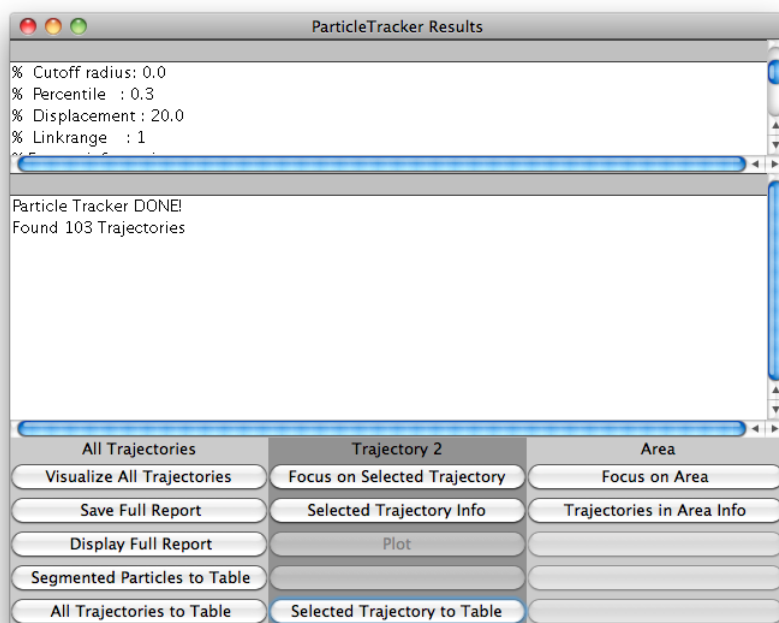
ParticleTracker Results

% Cutoff radius: 0.0
% Percentile : 0.3
% Displacement : 20.0
% Linkrange : 1
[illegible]

Particle Tracker DONE!
Found 103 Trajectories

| All Trajectories | Trajectory 2 | Area |
|---|---|---|
| Visualize All Trajectories | Focus on Selected Trajectory | Focus on Area |
| Save Full Report | Selected Trajectory Info | Trajectories in Area Info |
| Display Full Report | Plot | |
| Segmented Particles to Table | | |
| All Trajectories to Table | Selected Trajectory to Table | |